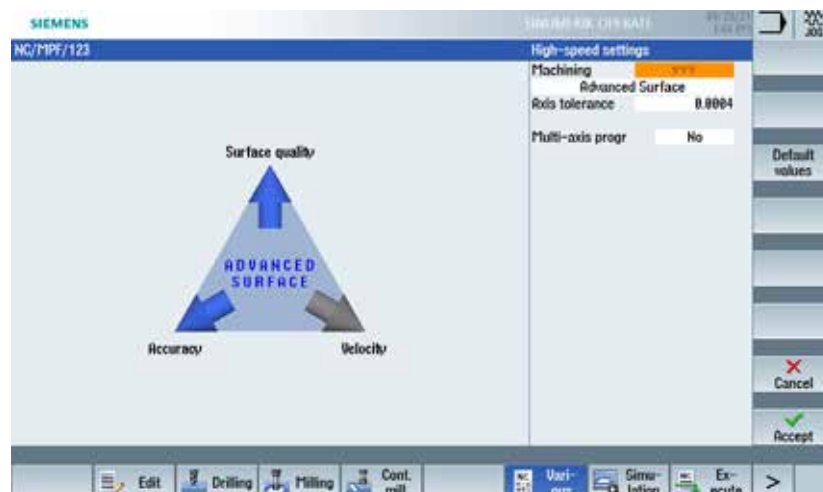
SIEMENS

SINUMERIK OPERATE

NC/MPF/123

High-speed settings

Machining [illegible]

Advanced Surface

Axis tolerance 0.0004

Multi-axis progr No

Surface quality

ADVANCED SURFACE

Accuracy

Velocity

Default values

Cancel

Accept

Edit

Drilling

Milling

Cont. mill

Vari-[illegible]

Simu-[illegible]

Ex-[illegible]

>